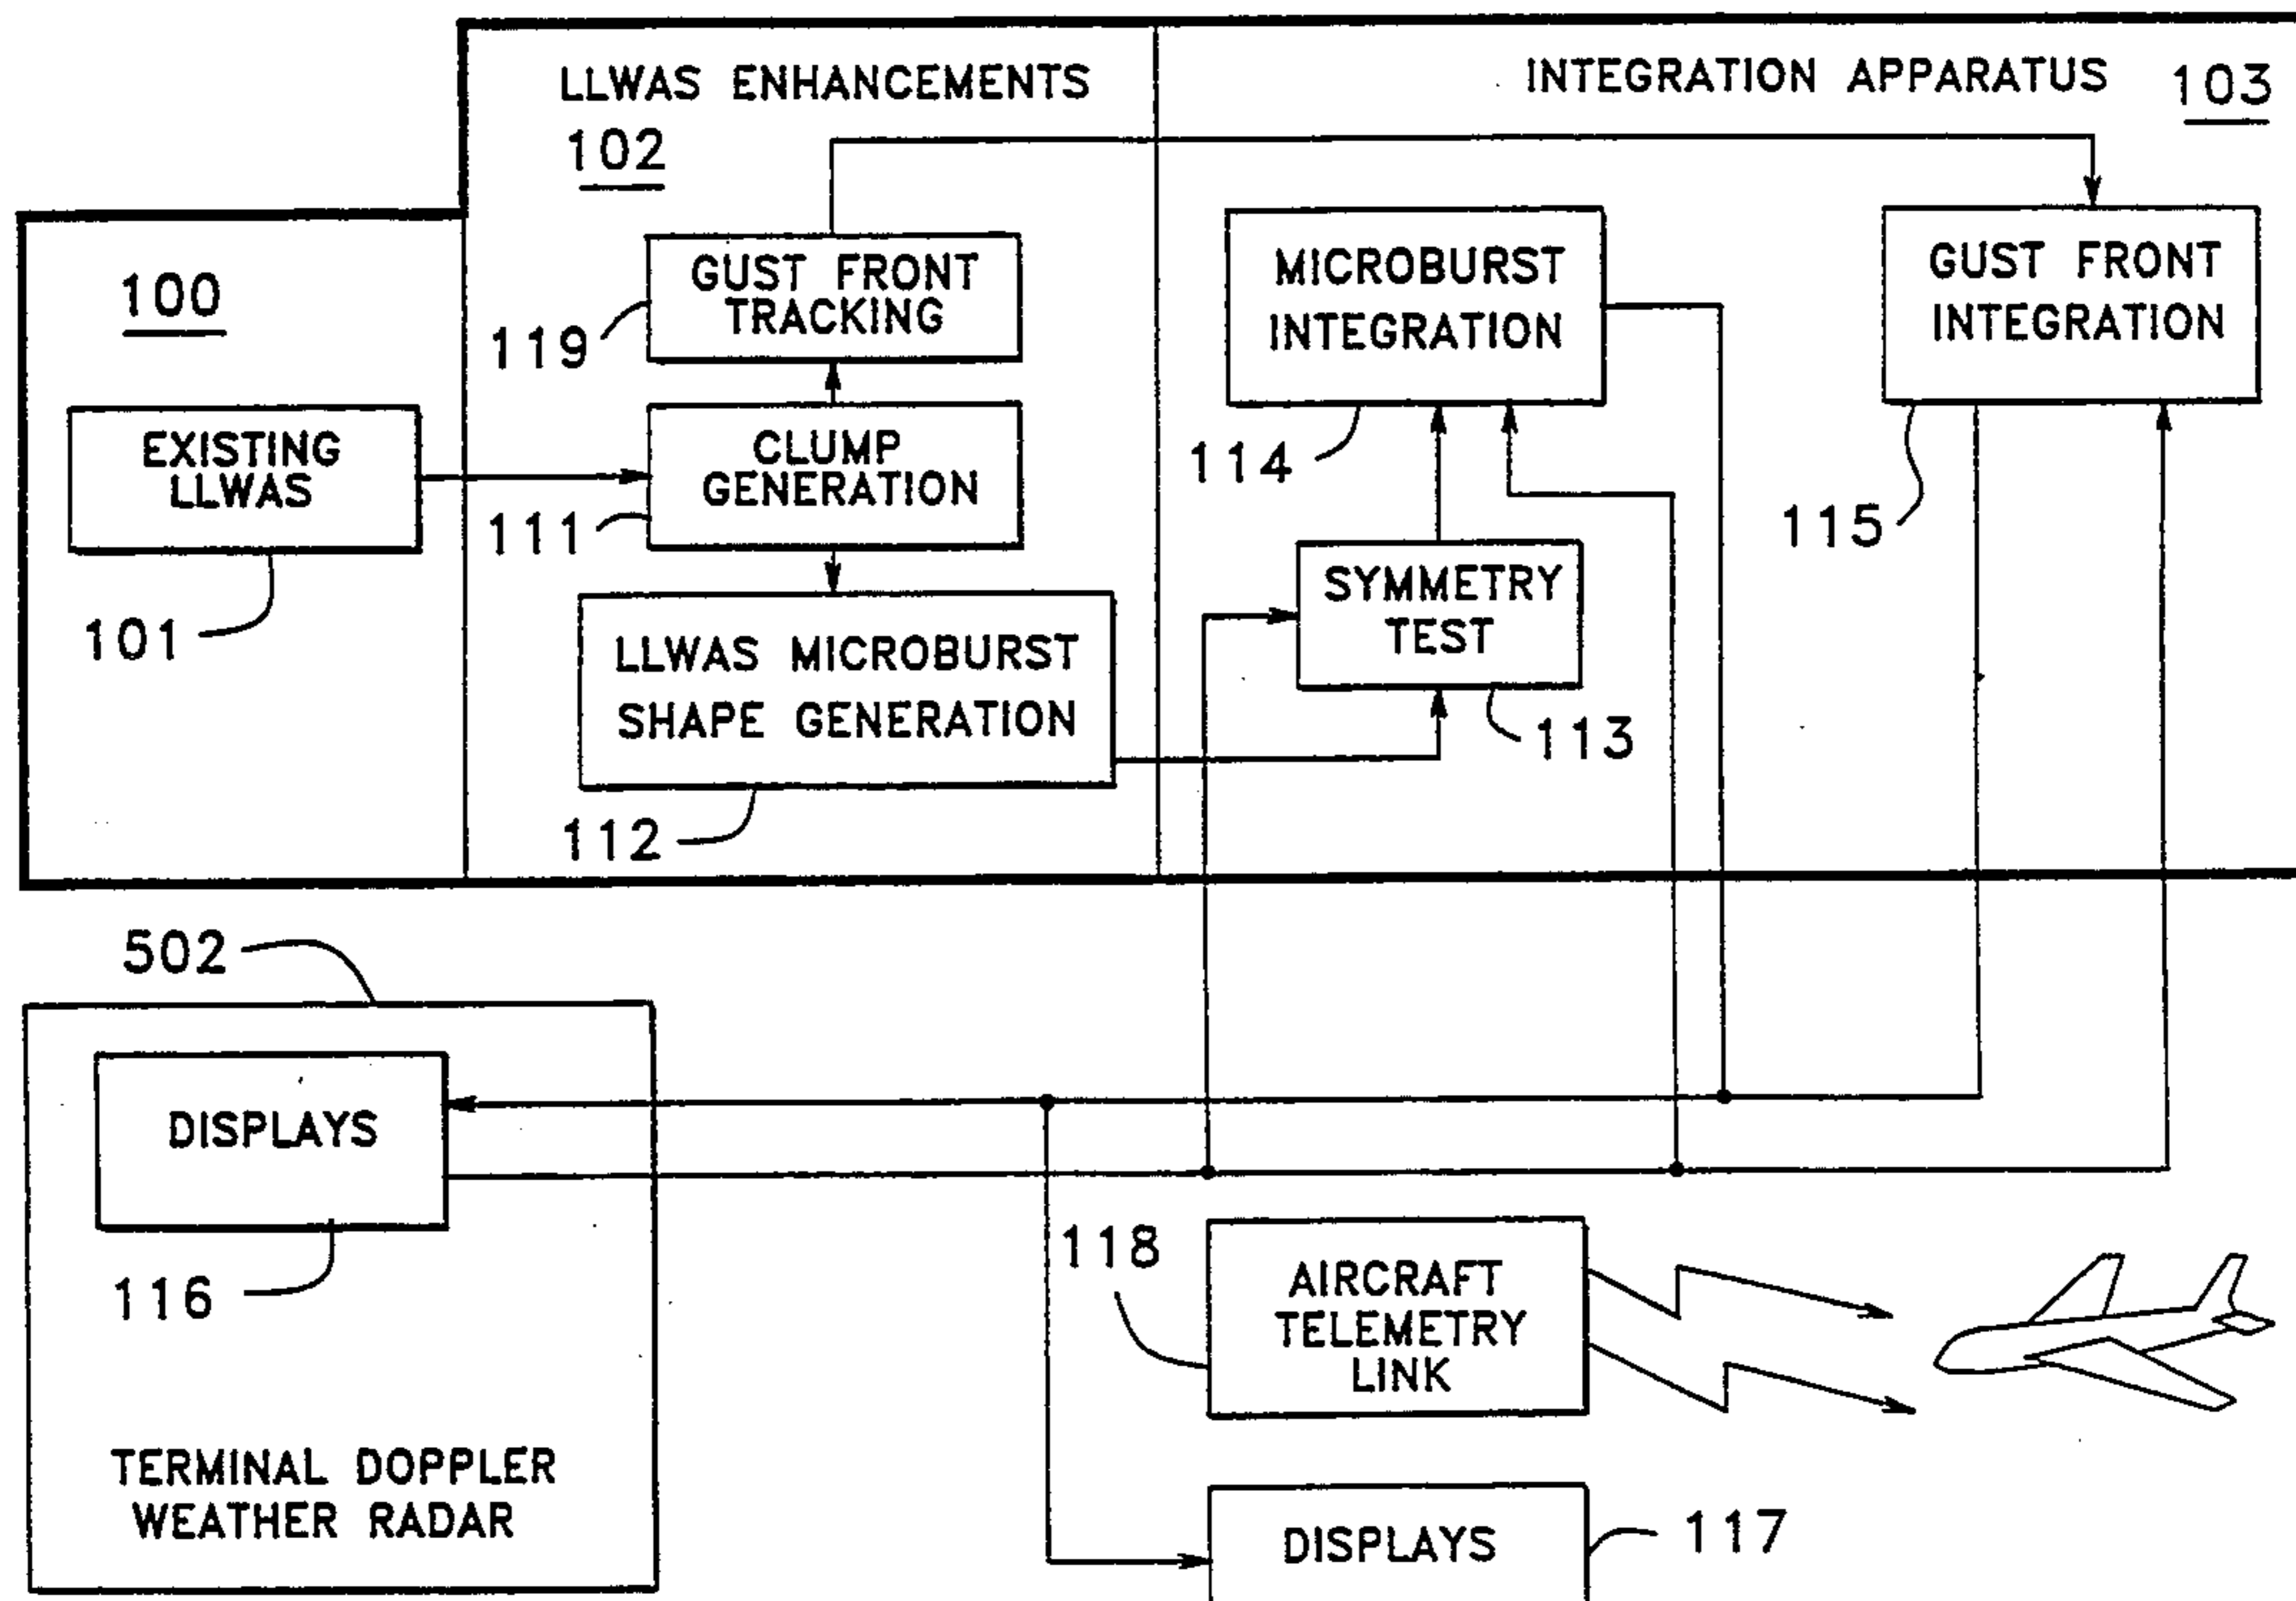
LLWAS ENHANCEMENTS

102

INTEGRATION APPARATUS

103

100

EXISTING LLWAS

101

GUST FRONT TRACKING

119

CLUMP GENERATION

111

LLWAS MICROBURST SHAPE GENERATION

112

MICROBURST INTEGRATION

114

SYMMETRY TEST

113

GUST FRONT INTEGRATION

115

502

DISPLAYS

116

TERMINAL DOPPLER WEATHER RADAR

118

AIRCRAFT TELEMETRY LINK

DISPLAYS

117